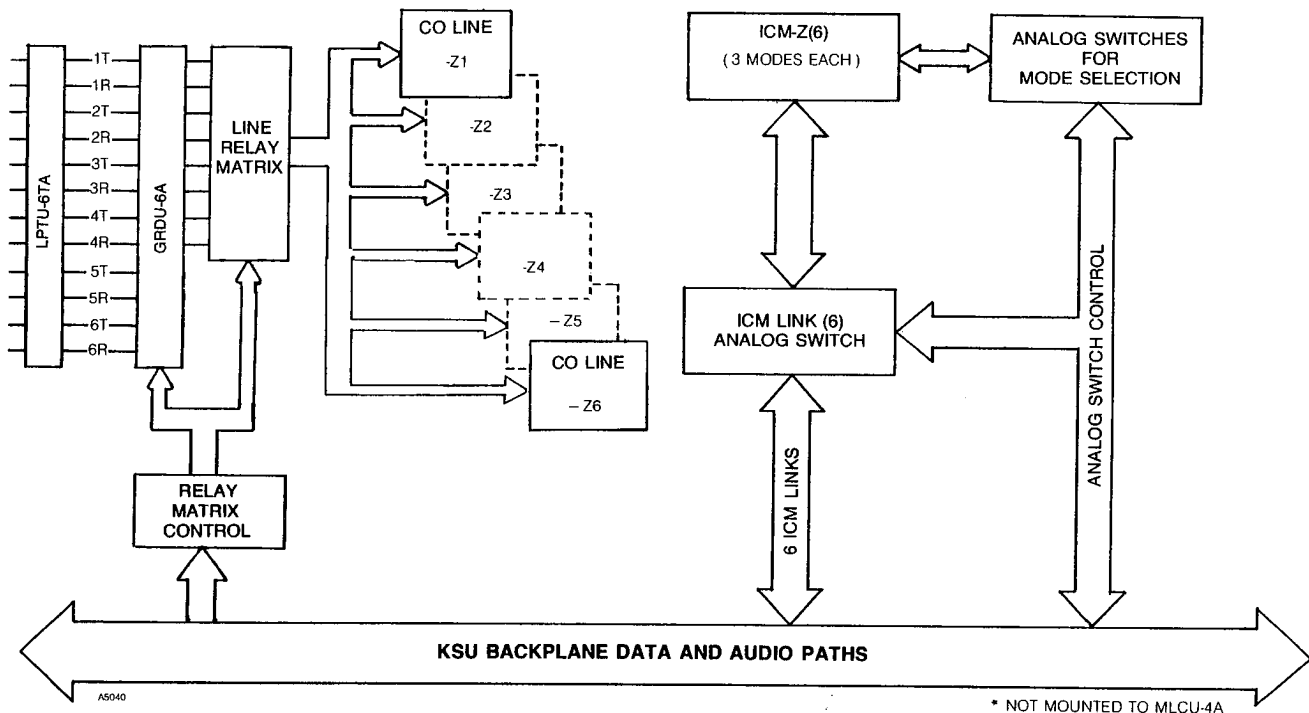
LPTU-6TA

1T
1R
2T
2R
3T
3R
4T
4R
5T
5R
6T
6R

GRDU-6A

LINE RELAY MATRIX

CO LINE
-Z1

-Z2

-Z3

-Z4

– Z5

CO LINE
– Z6

RELAY MATRIX CONTROL

ICM-Z(6)
( 3 MODES EACH )

ANALOG SWITCHES FOR MODE SELECTION

ICM LINK (6) ANALOG SWITCH

6 ICM LINKS

ANALOG SWITCH CONTROL

KSU BACKPLANE DATA AND AUDIO PATHS

A5040

* NOT MOUNTED TO MLCU-4A